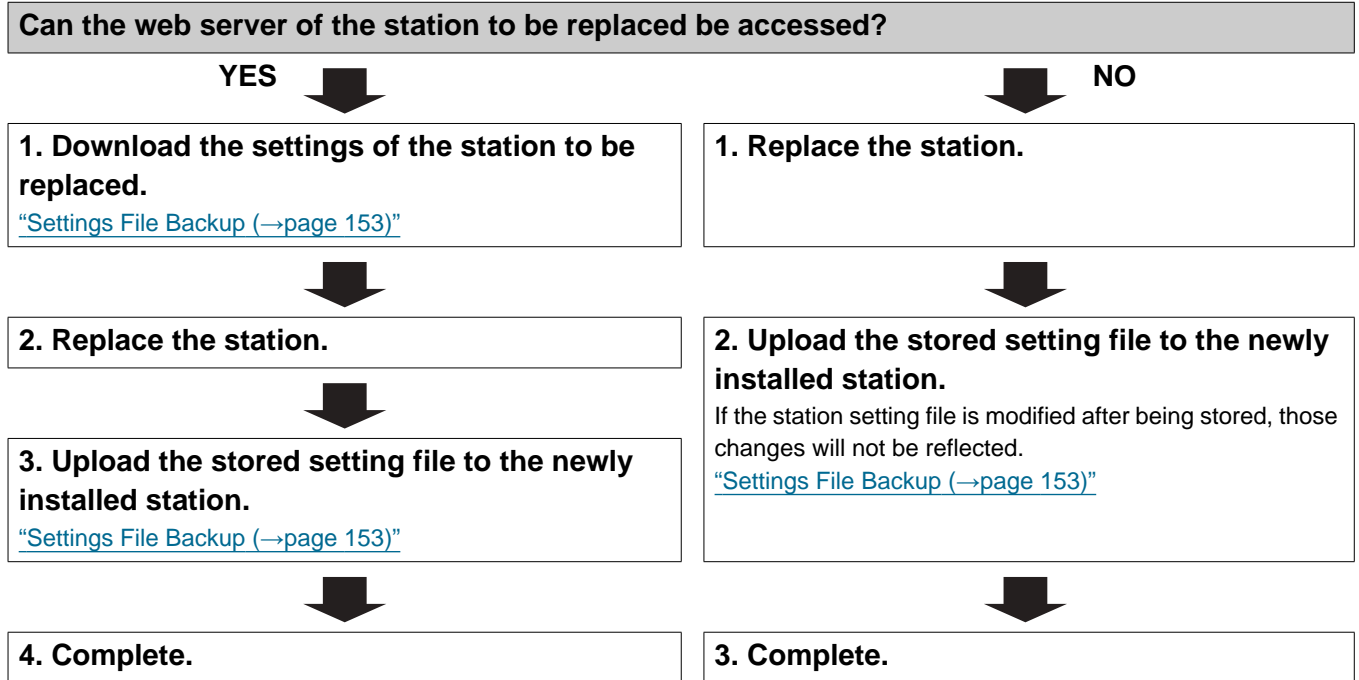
Can the web server of the station to be replaced be accessed?

YES

1. Download the settings of the station to be replaced.
"Settings File Backup (→page 153)"

2. Replace the station.

3. Upload the stored setting file to the newly installed station.
"Settings File Backup (→page 153)"

4. Complete.

NO

1. Replace the station.

2. Upload the stored setting file to the newly installed station.
If the station setting file is modified after being stored, those changes will not be reflected.
"Settings File Backup (→page 153)"

3. Complete.